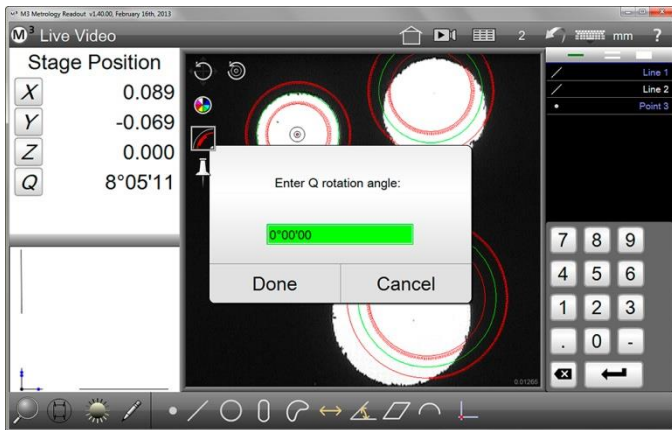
M3 Metrology Readout v1.40.00, February 16th, 2013

M3 Live Video

2 mm ?

Stage Position

X 0.089

Y -0.069

Z 0.000

Q 8°05'11

Line 1

Line 2

Point 3

Enter Q rotation angle:

0°00'00

Done

Cancel

7 8 9

4 5 6

1 2 3

. 0 -

0.01268